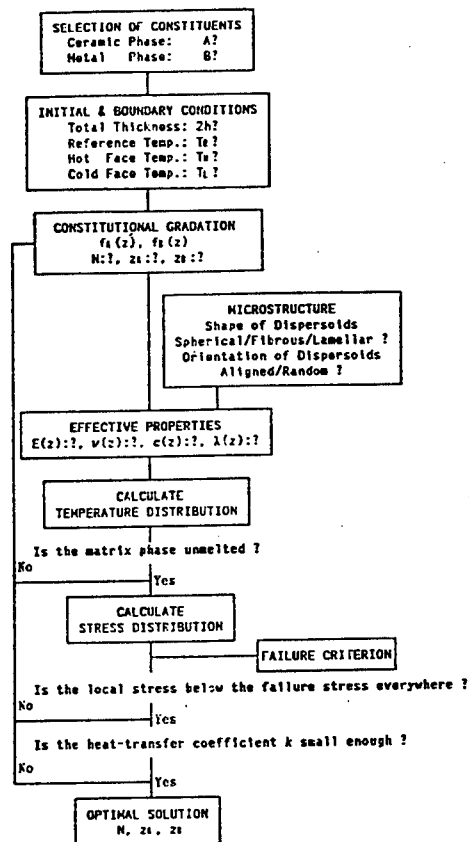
SELECTION OF CONSTITUENTS
Ceramic Phase: A?
Metal Phase: B?

INITIAL & BOUNDARY CONDITIONS
Total Thickness: 2h?
Reference Temp.: $T_0$?
Hot Face Temp.: $T_H$?
Cold Face Temp.: $T_L$?

CONSTITUTIONAL GRADATION
$f_A(z)$, $f_B(z)$
N:?, $z_A$:?, $z_B$:?

MICROSTRUCTURE
Shape of Dispersoids
Spherical/Fibrous/Lamellar ?
Orientation of Dispersoids
Aligned/Random ?

EFFECTIVE PROPERTIES
$E(z)$:?, $\nu(z)$:?, $c(z)$:?, $\lambda(z)$:?

CALCULATE
TEMPERATURE DISTRIBUTION

Is the matrix phase unmelted ?
No
Yes

CALCULATE
STRESS DISTRIBUTION

FAILURE CRITERION

Is the local stress below the failure stress everywhere ?
No
Yes

Is the heat-transfer coefficient $k$ small enough ?
No
Yes

OPTIMAL SOLUTION
N, $z_A$, $z_B$